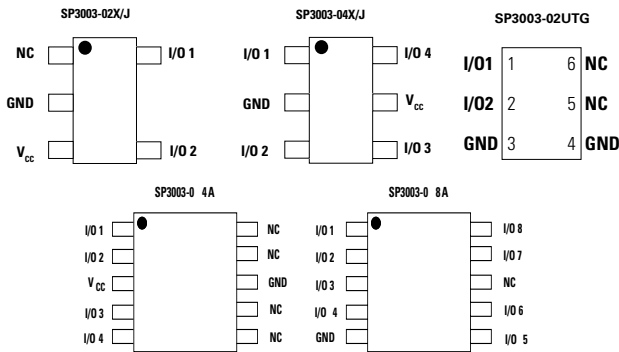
SP3003-02X/J

NC
GND
$V_{cc}$
I/O 1
I/O 2

SP3003-04X/J

I/O 1
GND
I/O 2
I/O 4
$V_{cc}$
I/O 3

SP3003-02UTG

I/O1 1
I/O2 2
GND 3
6 NC
5 NC
4 GND

SP3003-0 4A

I/O 1
I/O 2
$V_{CC}$
I/O 3
I/O 4
NC
NC
GND
NC
NC

SP3003-0 8A

I/O 1
I/O 2
I/O 3
I/O 4
GND
I/O 8
I/O 7
NC
I/O 6
I/O 5